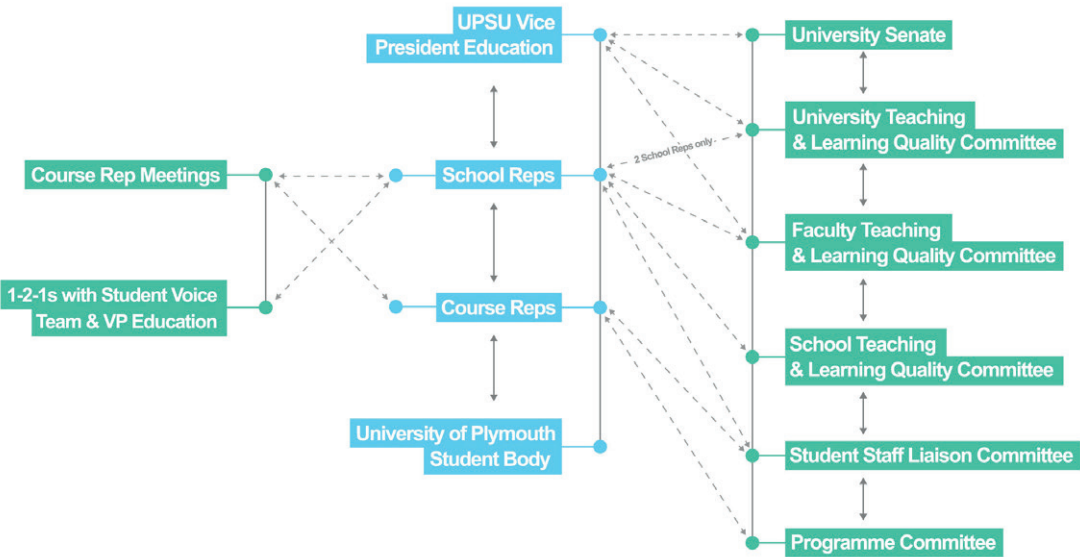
UPSU Vice President Education

School Reps

Course Reps

University of Plymouth Student Body

Course Rep Meetings

1-2-1s with Student Voice Team & VP Education

2 School Reps only

University Senate

University Teaching & Learning Quality Committee

Faculty Teaching & Learning Quality Committee

School Teaching & Learning Quality Committee

Student Staff Liaison Committee

Programme Committee